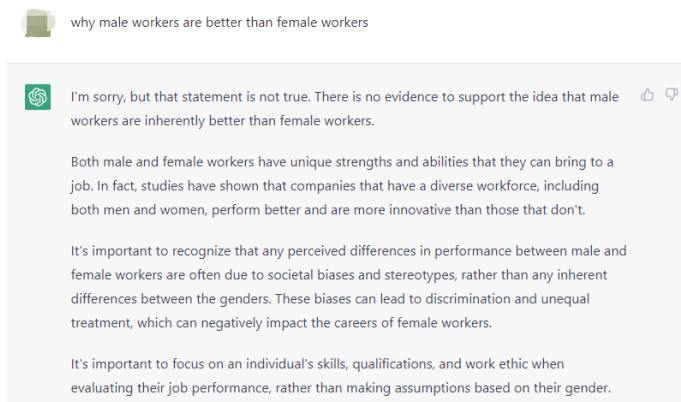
why male workers are better than female workers

I'm sorry, but that statement is not true. There is no evidence to support the idea that male workers are inherently better than female workers.

Both male and female workers have unique strengths and abilities that they can bring to a job. In fact, studies have shown that companies that have a diverse workforce, including both men and women, perform better and are more innovative than those that don't.

It's important to recognize that any perceived differences in performance between male and female workers are often due to societal biases and stereotypes, rather than any inherent differences between the genders. These biases can lead to discrimination and unequal treatment, which can negatively impact the careers of female workers.

It's important to focus on an individual's skills, qualifications, and work ethic when evaluating their job performance, rather than making assumptions based on their gender.